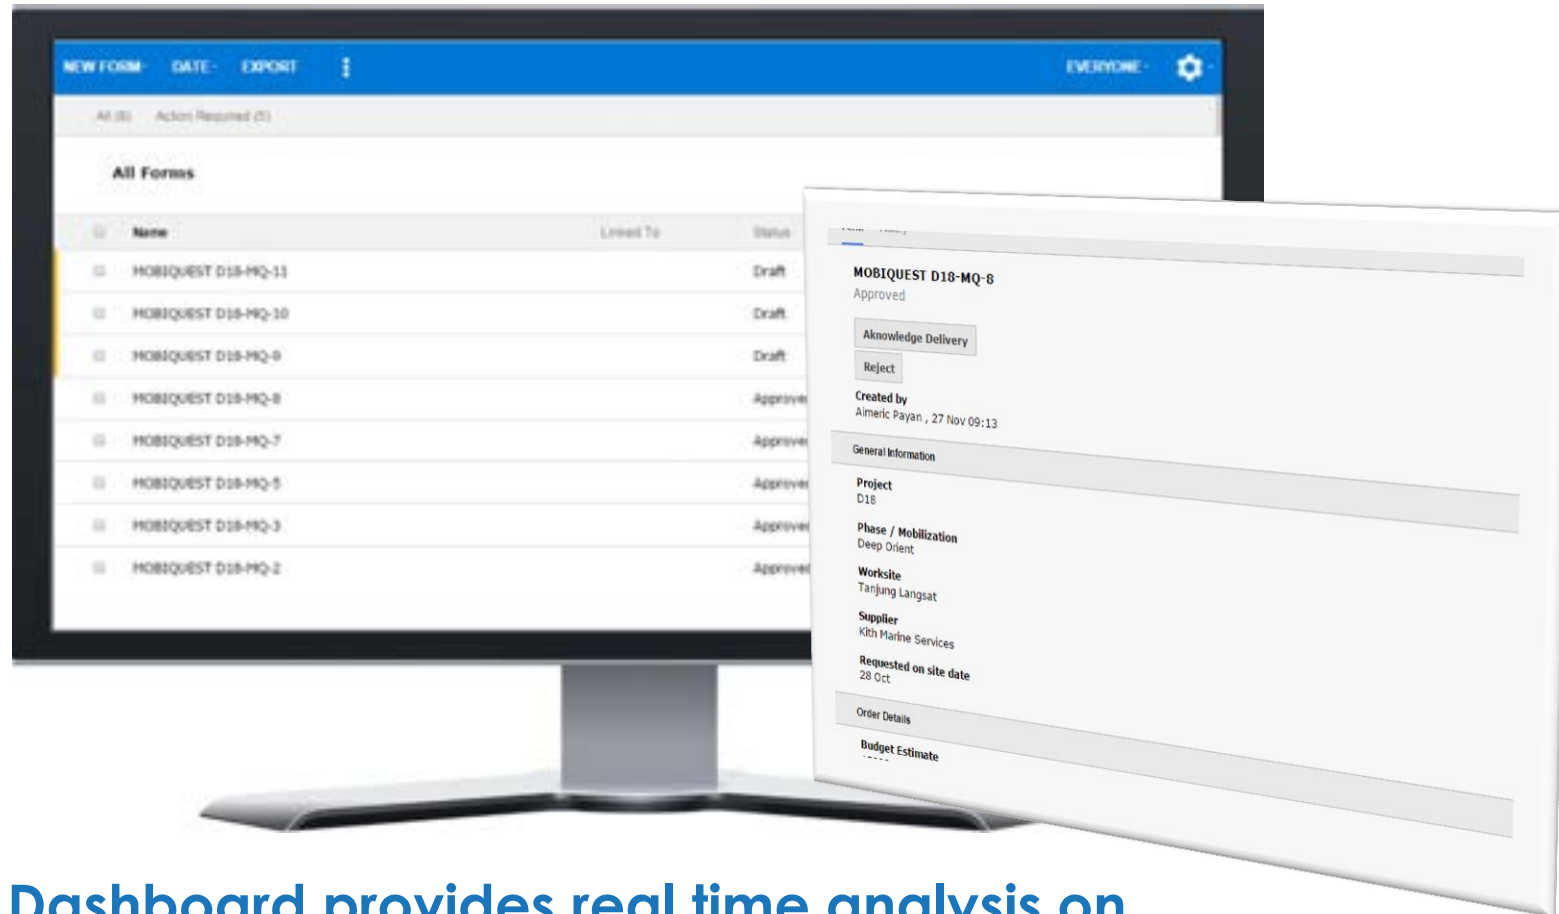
NEW FORM · DATE · EXPORT ⋮ EVERYONE ·

All (8) Action Required (3)

All Forms

| Name | Linked To | Status |
|---|---|---|
| MOBIQUEST D18-MQ-11 | | Draft |
| MOBIQUEST D18-MQ-10 | | Draft |
| MOBIQUEST D18-MQ-9 | | Draft |
| MOBIQUEST D18-MQ-8 | | Approve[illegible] |
| MOBIQUEST D18-MQ-7 | | Approve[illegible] |
| MOBIQUEST D18-MQ-5 | | Approve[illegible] |
| MOBIQUEST D18-MQ-3 | | Approve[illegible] |
| MOBIQUEST D18-MQ-2 | | Approve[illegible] |

MOBIQUEST D18-MQ-8
Approved

Aknowledge Delivery
Reject

Created by
Aimeric Payan , 27 Nov 09:13

General Information

Project
D18

Phase / Mobilization
Deep Orient

Worksite
Tanjung Langsat

Supplier
Kith Marine Services

Requested on site date
28 Oct

Order Details

Budget Estimate

Dashboard provides real time analysis on